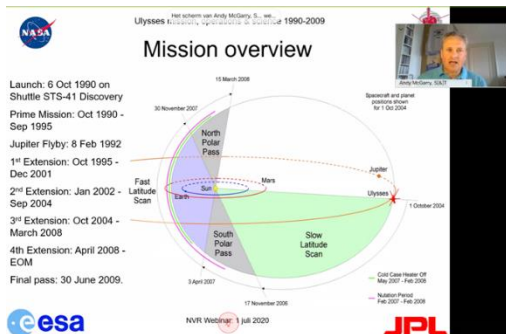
NASA

Het scherm van Andy McGarry, S... we...

Ulysses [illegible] operations & science 1990-2009

Mission overview

Andy McGarry, SOLIT

Launch: 6 Oct 1990 on Shuttle STS-41 Discovery

Prime Mission: Oct 1990 - Sep 1995

Jupiter Flyby: 8 Feb 1992

1st Extension: Oct 1995 - Dec 2001

2nd Extension: Jan 2002 - Sep 2004

3rd Extension: Oct 2004 - March 2008

4th Extension: April 2008 - EOM

Final pass: 30 June 2009.

15 March 2008

30 November 2007

Spacecraft and planet positions shown for 1 Oct 2004

North Polar Pass

Fast Latitude Scan

Sun

Earth

Mars

Jupiter

Ulysses

1 October 2004

South Polar Pass

Slow Latitude Scan

Cold Case Heater Off May 2007 - Feb 2008

Nutation Period Feb 2007 - Feb 2008

3 April 2007

17 November 2006

esa

NVR Webinar: 1 juli 2020

JPL